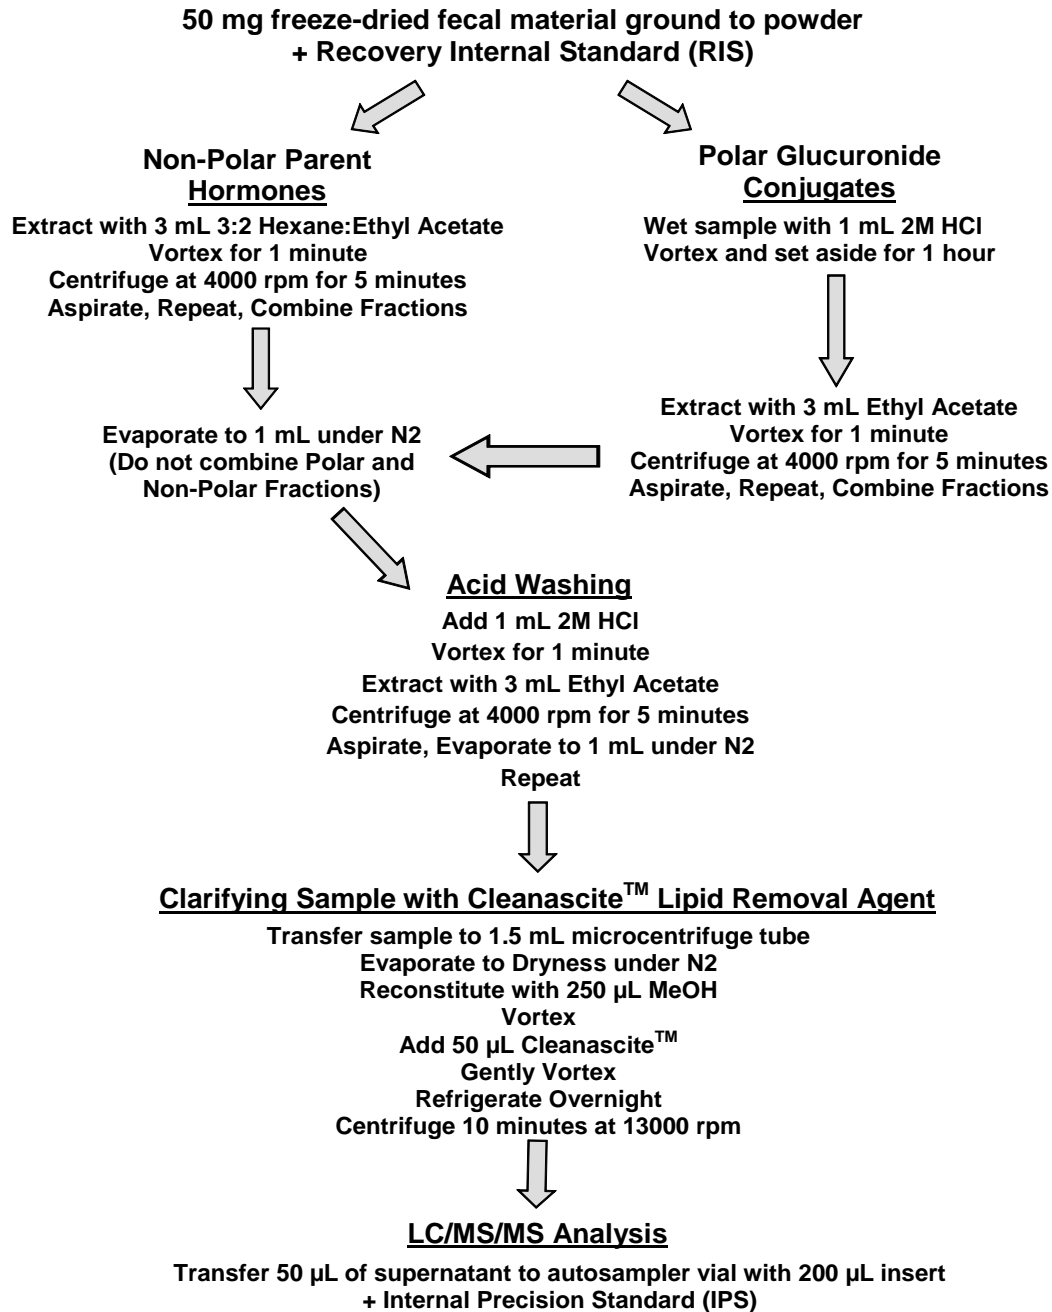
50 mg freeze-dried fecal material ground to powder
+ Recovery Internal Standard (RIS)

Non-Polar Parent
Hormones
Extract with 3 mL 3:2 Hexane:Ethyl Acetate
Vortex for 1 minute
Centrifuge at 4000 rpm for 5 minutes
Aspirate, Repeat, Combine Fractions

Polar Glucuronide
Conjugates
Wet sample with 1 mL 2M HCl
Vortex and set aside for 1 hour

Extract with 3 mL Ethyl Acetate
Vortex for 1 minute
Centrifuge at 4000 rpm for 5 minutes
Aspirate, Repeat, Combine Fractions

Evaporate to 1 mL under N2
(Do not combine Polar and
Non-Polar Fractions)

Acid Washing
Add 1 mL 2M HCl
Vortex for 1 minute
Extract with 3 mL Ethyl Acetate
Centrifuge at 4000 rpm for 5 minutes
Aspirate, Evaporate to 1 mL under N2
Repeat

Clarifying Sample with Cleanascite$^{TM}$ Lipid Removal Agent
Transfer sample to 1.5 mL microcentrifuge tube
Evaporate to Dryness under N2
Reconstitute with 250 µL MeOH
Vortex
Add 50 µL Cleanascite$^{TM}$
Gently Vortex
Refrigerate Overnight
Centrifuge 10 minutes at 13000 rpm

LC/MS/MS Analysis
Transfer 50 µL of supernatant to autosampler vial with 200 µL insert
+ Internal Precision Standard (IPS)